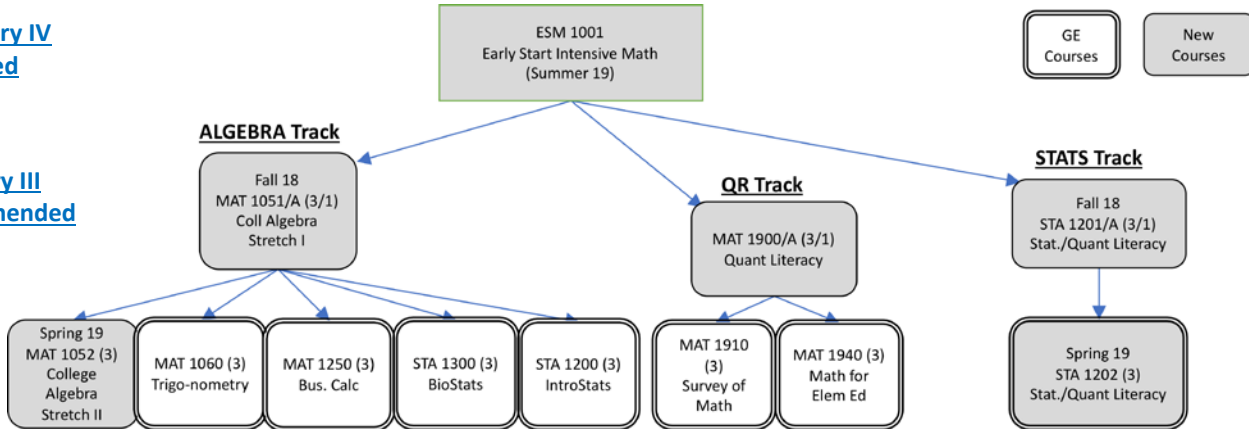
ry IV
ed

y III
nended

ESM 1001
Early Start Intensive Math
(Summer 19)

GE Courses

New Courses

ALGEBRA Track

Fall 18
MAT 1051/A (3/1)
Coll Algebra
Stretch I

QR Track

MAT 1900/A (3/1)
Quant Literacy

STATS Track

Fall 18
STA 1201/A (3/1)
Stat./Quant Literacy

Spring 19
MAT 1052 (3)
College Algebra
Stretch II

MAT 1060 (3)
Trigo-nometry

MAT 1250 (3)
Bus. Calc

STA 1300 (3)
BioStats

STA 1200 (3)
IntroStats

MAT 1910 (3)
Survey of Math

MAT 1940 (3)
Math for Elem Ed

Spring 19
STA 1202 (3)
Stat./Quant Literacy